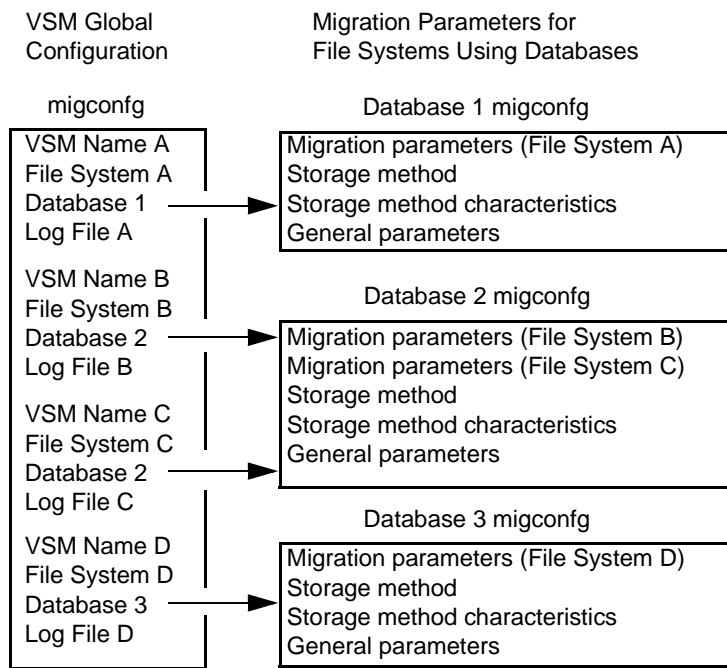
VSM Global Configuration

Migration Parameters for File Systems Using Databases

migconfg

VSM Name A
File System A
Database 1
Log File A

VSM Name B
File System B
Database 2
Log File B

VSM Name C
File System C
Database 2
Log File C

VSM Name D
File System D
Database 3
Log File D

Database 1 migconfg

Migration parameters (File System A)
Storage method
Storage method characteristics
General parameters

Database 2 migconfg

Migration parameters (File System B)
Migration parameters (File System C)
Storage method
Storage method characteristics
General parameters

Database 3 migconfg

Migration parameters (File System D)
Storage method
Storage method characteristics
General parameters